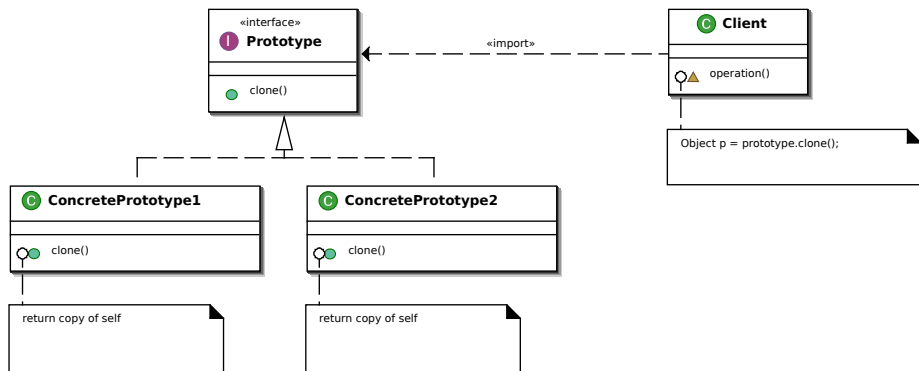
«interface»
I Prototype

clone()

C Client

operation()

«import»

Object p = prototype.clone();

C ConcretePrototype1

clone()

return copy of self

C ConcretePrototype2

clone()

return copy of self